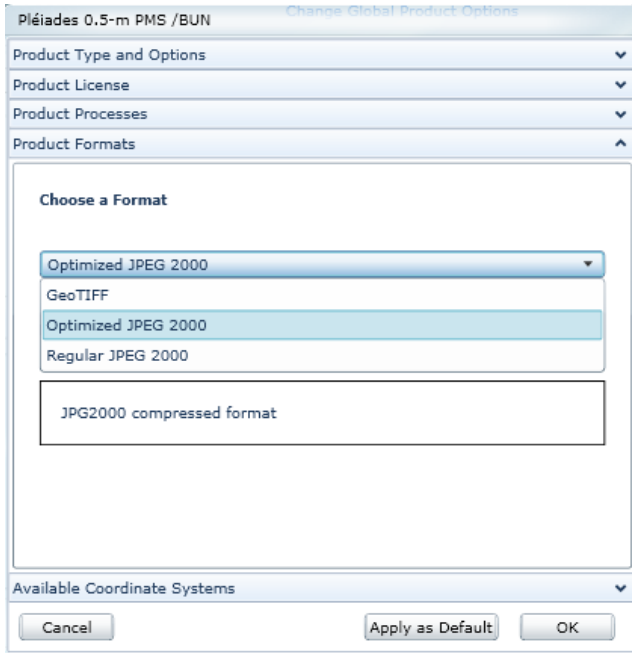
Pléiades 0.5-m PMS /BUN

Change Global Product Options

Product Type and Options

Product License

Product Processes

Product Formats

Choose a Format

Optimized JPEG 2000

GeoTIFF

Optimized JPEG 2000

Regular JPEG 2000

JPG2000 compressed format

Available Coordinate Systems

Cancel

Apply as Default

OK